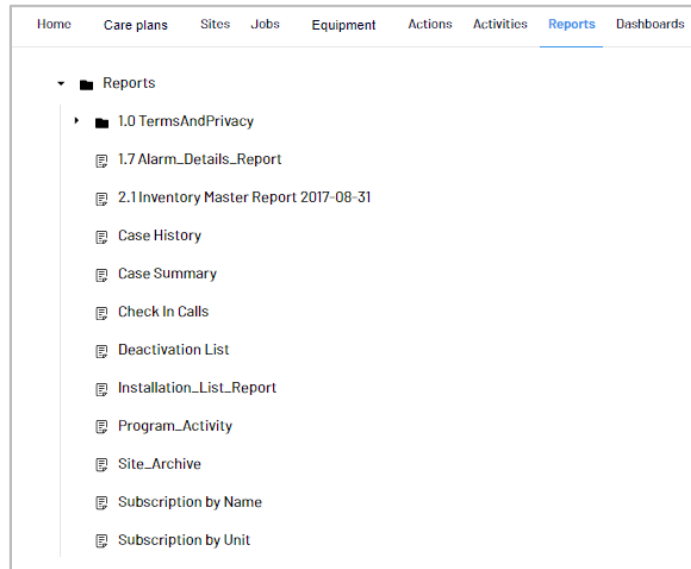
Home Care plans Sites Jobs Equipment Actions Activities Reports Dashboards

Reports

1.0 TermsAndPrivacy

1.7 Alarm_Details_Report

2.1 Inventory Master Report 2017-08-31

Case History

Case Summary

Check In Calls

Deactivation List

Installation_List_Report

Program_Activity

Site_Archive

Subscription by Name

Subscription by Unit